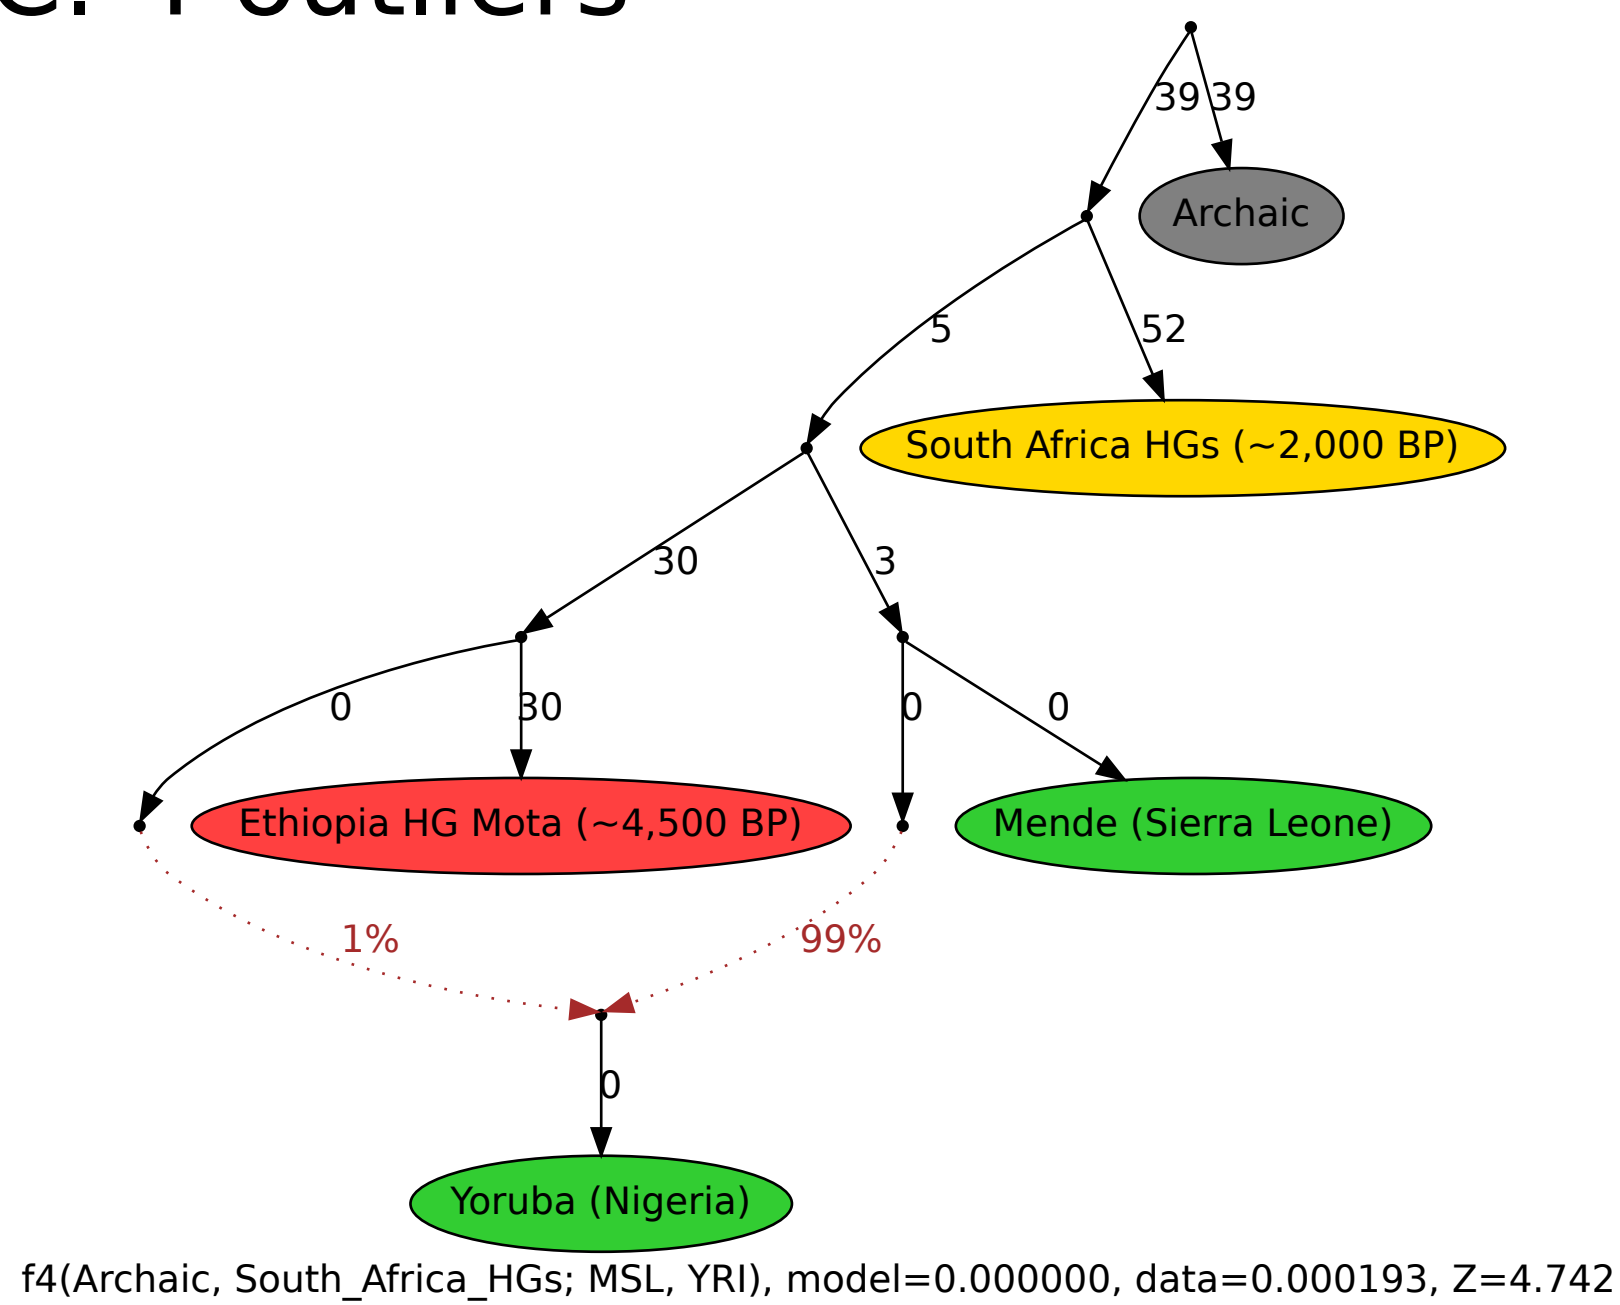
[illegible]

39
39
Archaic
5
52
South Africa HGs (~2,000 BP)
30
3
0
30
0
0
Ethiopia HG Mota (~4,500 BP)
Mende (Sierra Leone)
1%
99%
0
Yoruba (Nigeria)

f4(Archaic, South_Africa_HGs; MSL, YRI), model=0.000000, data=0.000193, Z=4.742